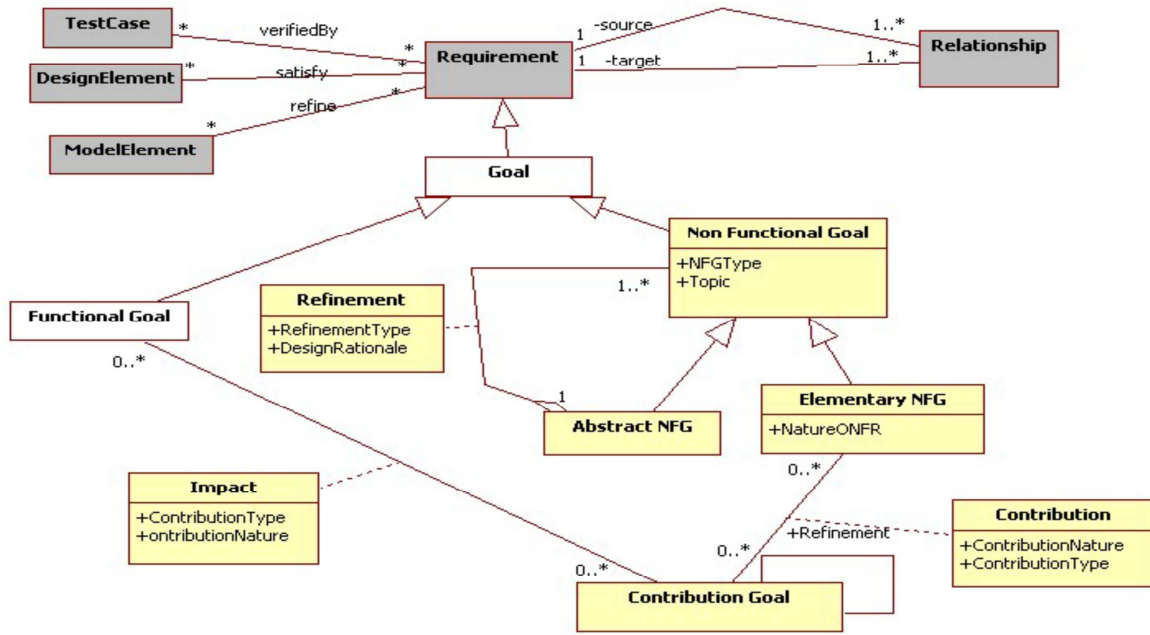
TestCase
*
verifiedBy
*
DesignElement
*
satisfy
*
refine
*
*
ModelElement
Requirement
1 -source
1 -target
1..*
1..*
Relationship
Goal
Non Functional Goal
+NFGType
+Topic
1..*
Functional Goal
0..*
Refinement
+RefinementType
+DesignRationale
1
Abstract NFG
Elementary NFG
+NatureONFR
0..*
Impact
+ContributionType
+ontributionNature
Contribution
+ContributionNature
+ContributionType
+Refinement
0..*
0..*
Contribution Goal